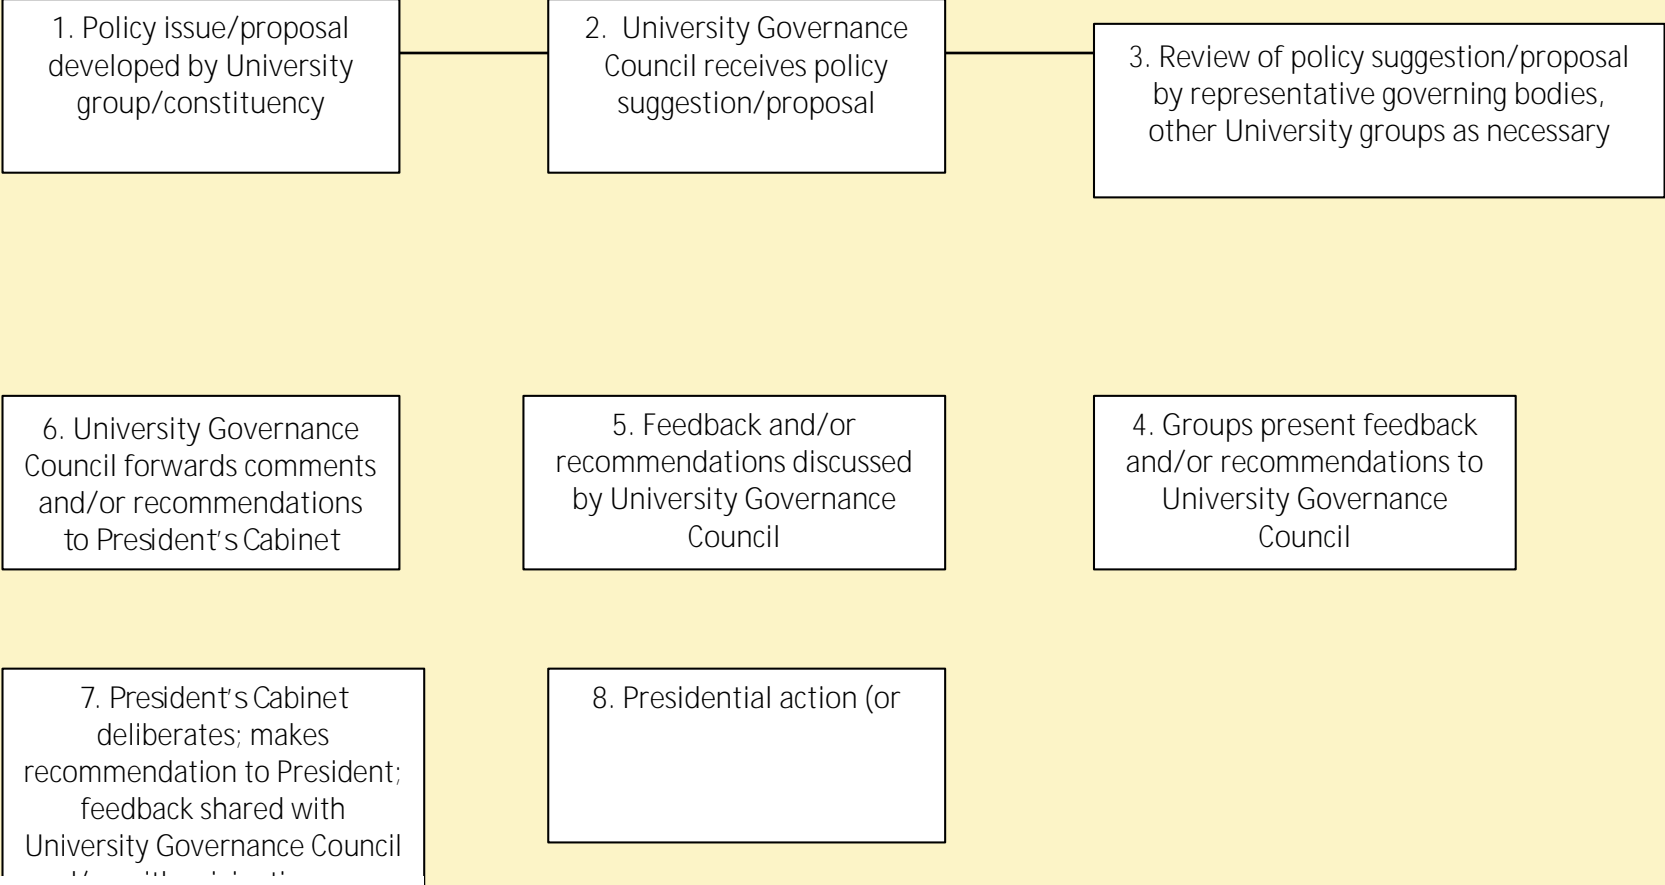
1. Policy issue/proposal developed by University group/constituency

2. University Governance Council receives policy suggestion/proposal

3. Review of policy suggestion/proposal by representative governing bodies, other University groups as necessary

4. Groups present feedback and/or recommendations to University Governance Council

5. Feedback and/or recommendations discussed by University Governance Council

6. University Governance Council forwards comments and/or recommendations to President's Cabinet

7. President's Cabinet deliberates; makes recommendation to President; feedback shared with University Governance Council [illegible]

8. Presidential action (or